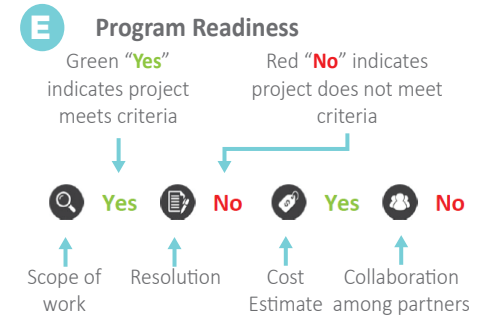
E

Program Readiness

Green "Yes" indicates project meets criteria

Red "No" indicates project does not meet criteria

Yes No Yes No

Scope of work

Resolution

Cost Estimate

Collaboration among partners